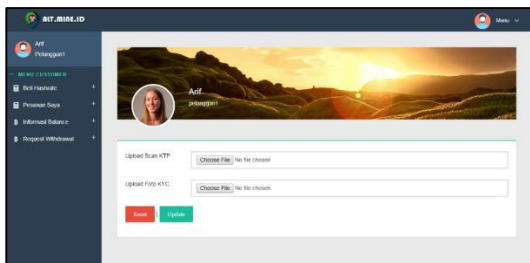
ALT.MINE.ID

Menu

Arif
Pelanggan1

MENU CUSTOMER

Beli Hashrate

Pesanan Saya

Informasi Balance

Request Withdrawal

Arif
Pelanggan1

Upload Scan KTP
Choose File No file chosen

Upload Foto KYC
Choose File No file chosen

Reset
Update